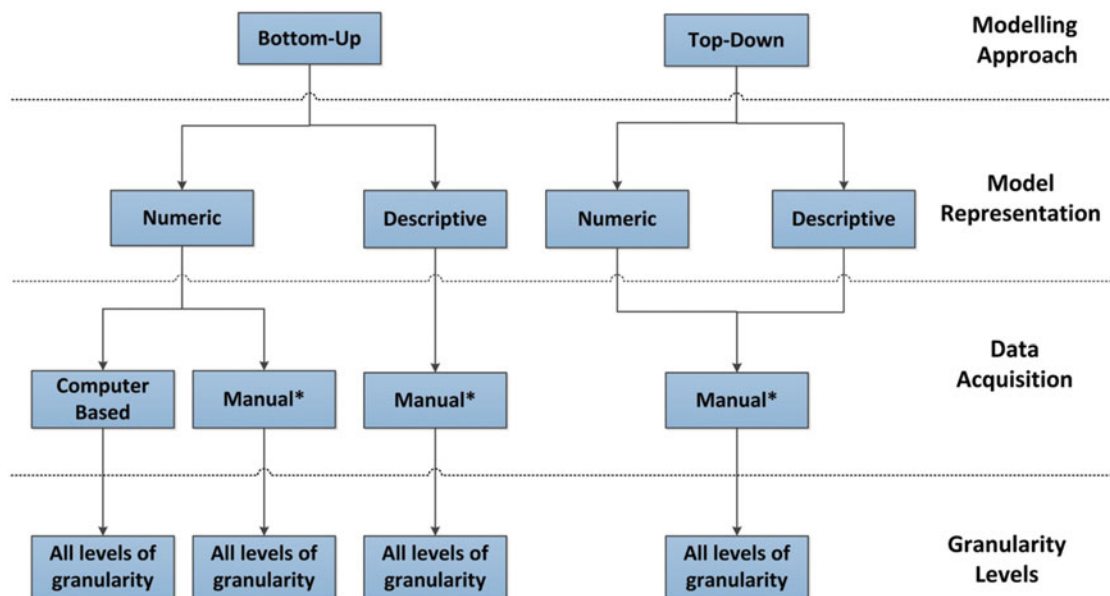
Bottom-Up

Top-Down

Modelling Approach

Numeric

Descriptive

Numeric

Descriptive

Model Representation

Computer Based

Manual*

Manual*

Manual*

Data Acquisition

All levels of granularity

All levels of granularity

All levels of granularity

All levels of granularity

Granularity Levels